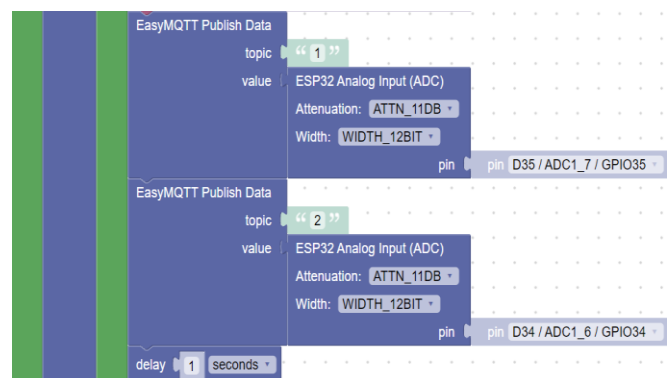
EasyMQTT Publish Data
topic “ 1 ”
value ESP32 Analog Input (ADC)
Attenuation: ATTN_11DB ▾
Width: WIDTH_12BIT ▾
pin pin D35 / ADC1_7 / GPIO35 ▾

EasyMQTT Publish Data
topic “ 2 ”
value ESP32 Analog Input (ADC)
Attenuation: ATTN_11DB ▾
Width: WIDTH_12BIT ▾
pin pin D34 / ADC1_6 / GPIO34 ▾

delay 1 seconds ▾